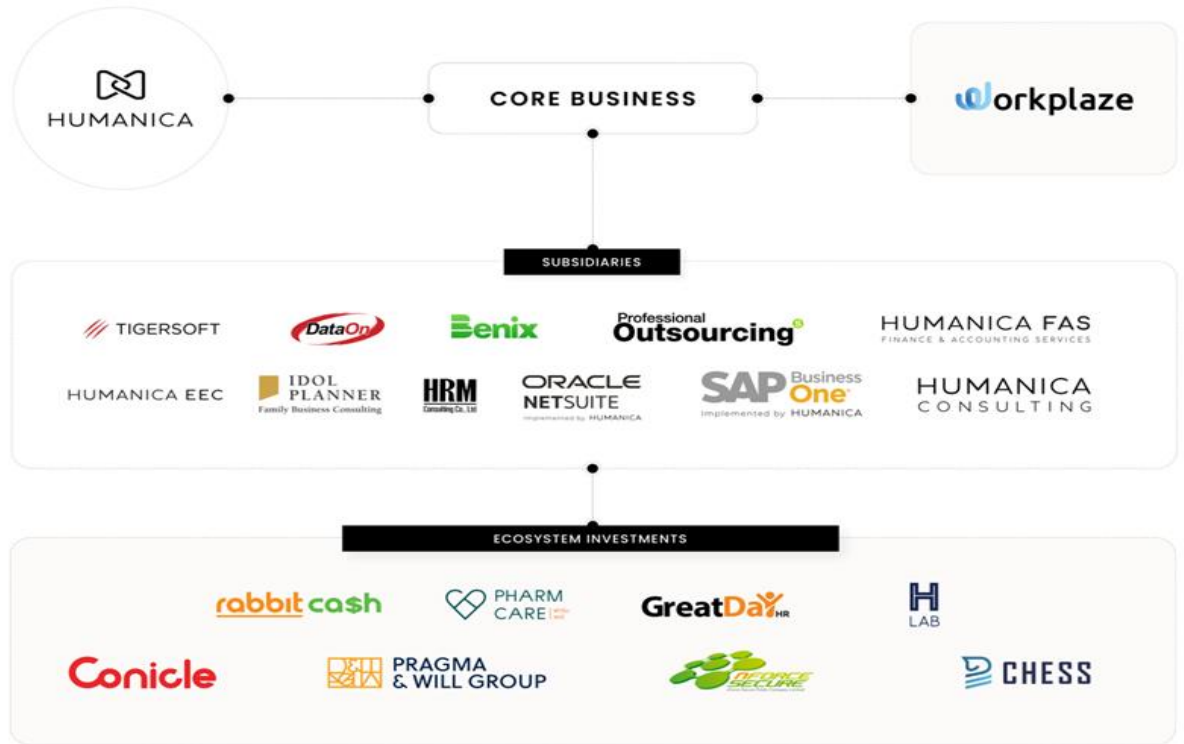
HUMANICA

CORE BUSINESS

Workplaze

SUBSIDIARIES

TIGERSOFT

DataOn

Benix

Professional Outsourcing

HUMANICA FAS
FINANCE & ACCOUNTING SERVICES

HUMANICA EEC

IDOL PLANNER
Family Business Consulting

HRM
Consulting Co., Ltd.

ORACLE NETSUITE
Implemented by HUMANICA

SAP Business One
Implemented by HUMANICA

HUMANICA CONSULTING

ECOSYSTEM INVESTMENTS

rabbit cash

PHARM CARE

GreatDay HR

H LAB

Conicle

PRAGMA & WILL GROUP

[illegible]

CHESS